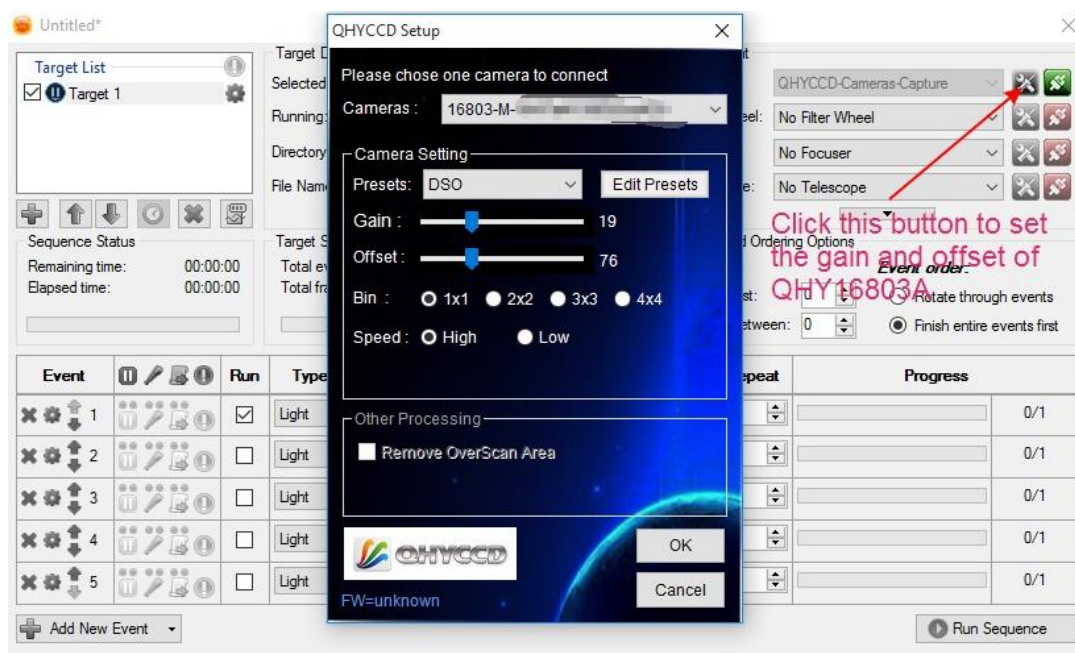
Untitled*

Target List
Target 1

Target D
Selected
Running:
Directory
File Nam

Sequence Status
Remaining time: 00:00:00
Elapsed time: 00:00:00

Target S
Total e
Total fr

QHYCCD Setup

Please chose one camera to connect
Cameras : 16803-M-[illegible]

Camera Setting
Presets: DSO
Edit Presets
Gain : 19
Offset : 76
Bin : 1x1 2x2 3x3 4x4
Speed : High Low

Other Processing
Remove OverScan Area

QHYCCD
OK
Cancel
FW=unknown

QHYCCD-Cameras-Capture
eel: No Filter Wheel
No Focuser
e: No Telescope

Click this button to set the gain and offset of QHY16803A

d Ordering Options
Event order:
st: 0
Rotate through events
etween: 0
Finish entire events first

| Event | | Run | Type | epeat | Progress | |
|---|---|---|---|---|---|---|
| 1 | | ☑ | Light | | | 0/1 |
| 2 | | ☐ | Light | | | 0/1 |
| 3 | | ☐ | Light | | | 0/1 |
| 4 | | ☐ | Light | | | 0/1 |
| 5 | | ☐ | Light | | | 0/1 |

Add New Event
Run Sequence